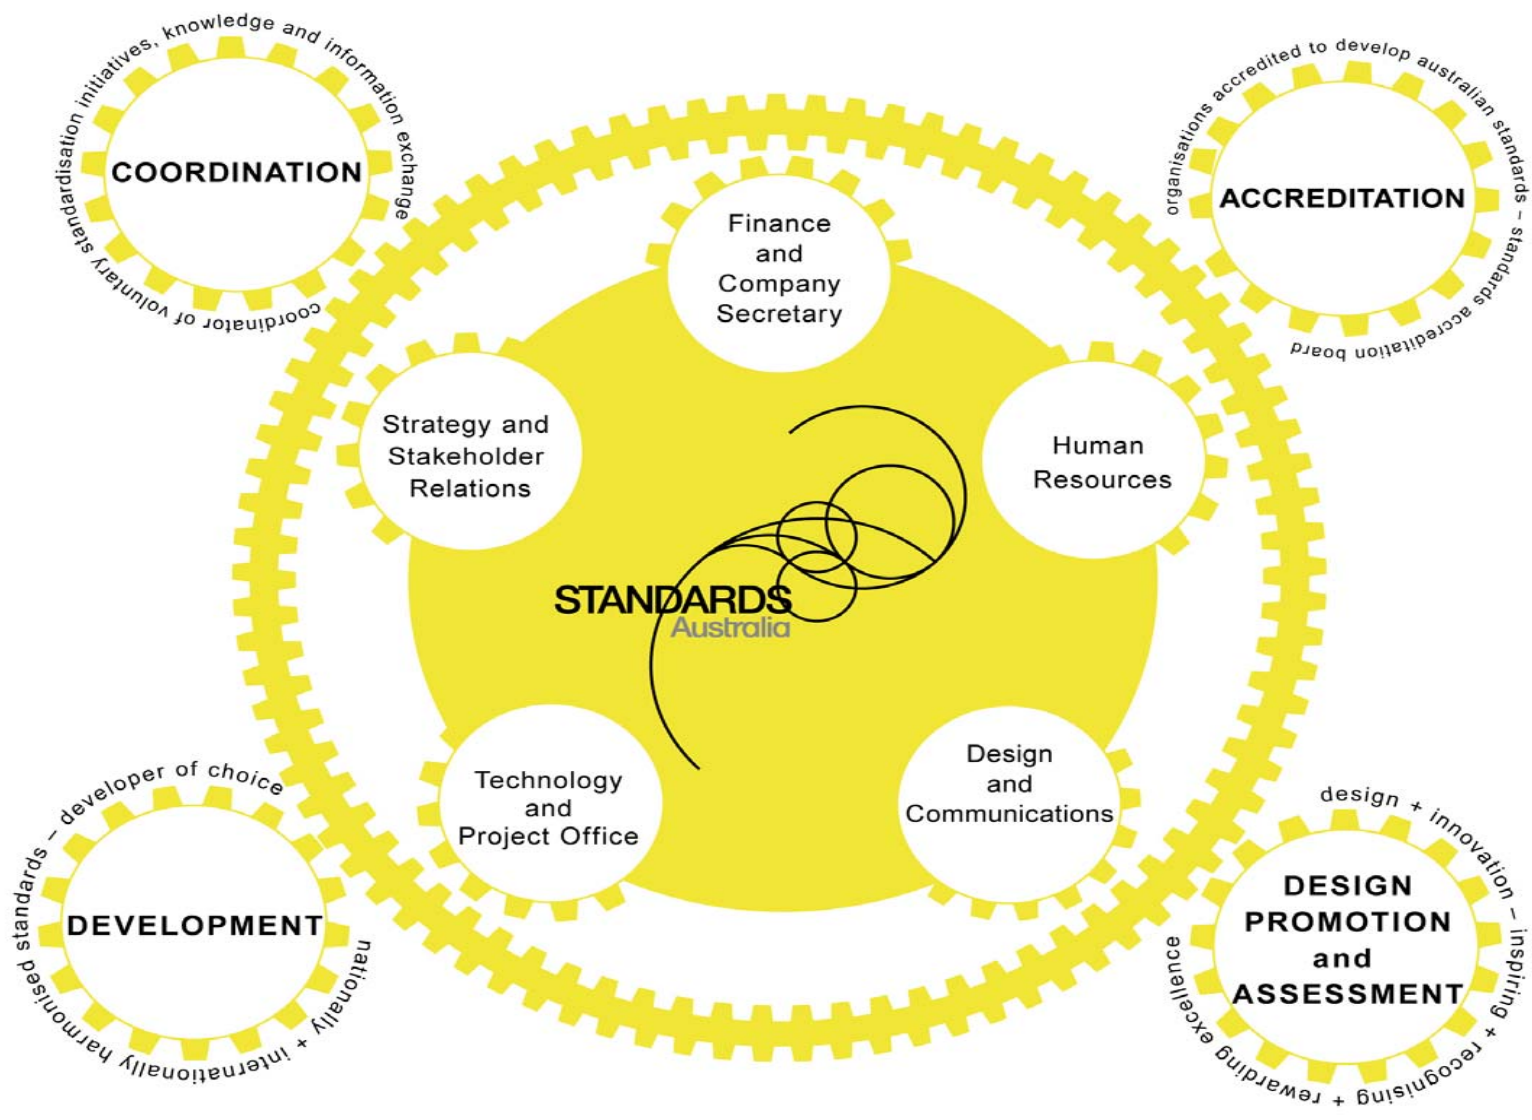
coordinator of voluntary standardisation initiatives, knowledge and information exchange

COORDINATION

organisations accredited to develop australian standards – standards accreditation board

ACCREDITATION

Finance and Company Secretary

Strategy and Stakeholder Relations

Human Resources

STANDARDS Australia

Technology and Project Office

Design and Communications

developer of choice – nationally + internationally harmonised standards

DEVELOPMENT

design + innovation – inspiring + recognising + rewarding excellence

DESIGN PROMOTION and ASSESSMENT